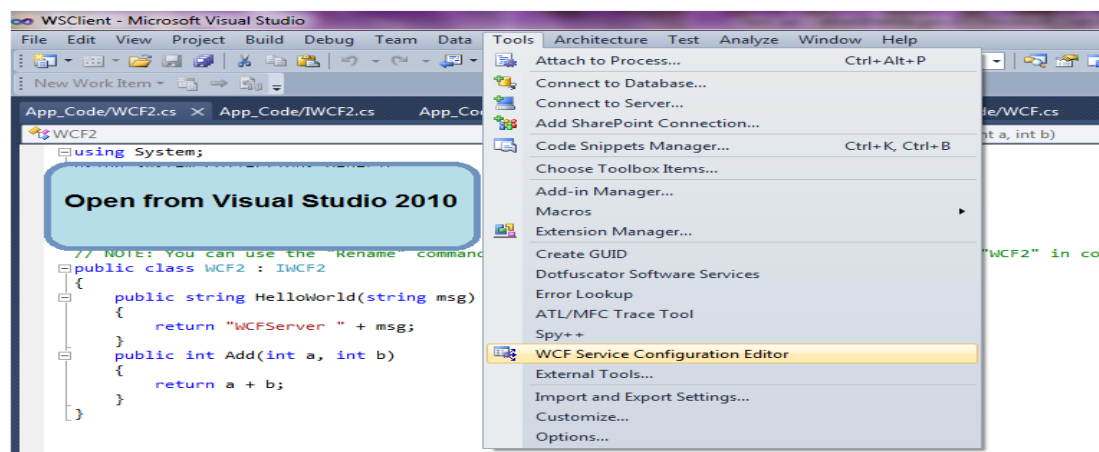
WSClient - Microsoft Visual Studio

File Edit View Project Build Debug Team Data Tools Architecture Test Analyze Window Help

New Work Item

App_Code/WCF2.cs × App_Code/IWCF2.cs App_Co

de/WCF.cs

WCF2

nt a, int b)

using System;

Open from Visual Studio 2010

// NOTE: You can use the "Rename" comman

"WCF2" in co

public class WCF2 : IWCF2
{
    public string HelloWorld(string msg)
    {
        return "WCFServer " + msg;
    }
    public int Add(int a, int b)
    {
        return a + b;
    }
}

Attach to Process... Ctrl+Alt+P
Connect to Database...
Connect to Server...
Add SharePoint Connection...
Code Snippets Manager... Ctrl+K, Ctrl+B
Choose Toolbox Items...
Add-in Manager...
Macros
Extension Manager...
Create GUID
Dotfuscator Software Services
Error Lookup
ATL/MFC Trace Tool
Spy++
WCF Service Configuration Editor
External Tools...
Import and Export Settings...
Customize...
Options...